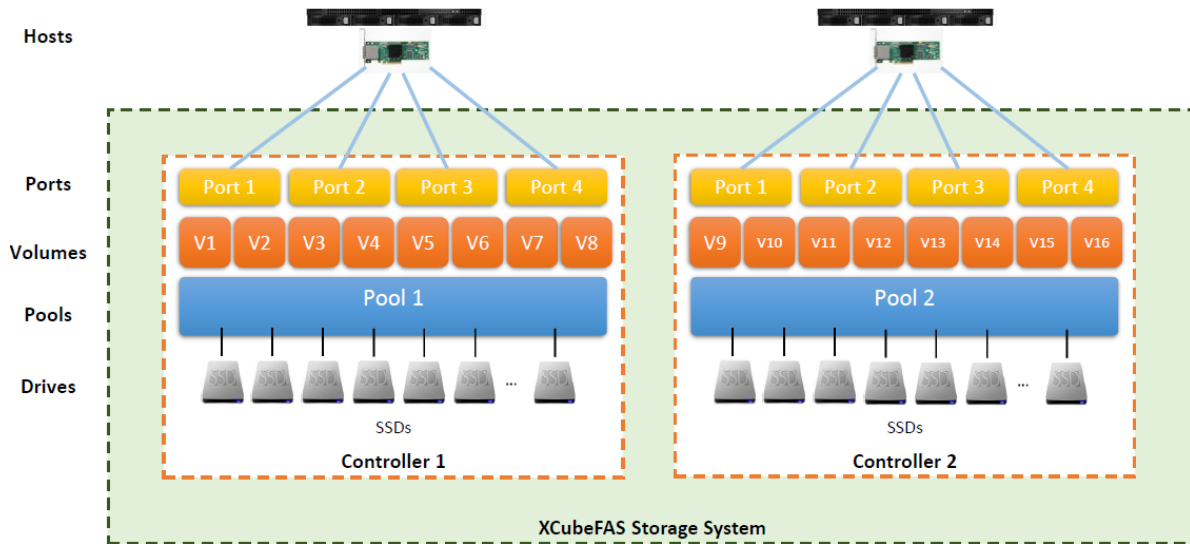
Hosts

Ports

Volumes

Pools

Drives

Port 1 Port 2 Port 3 Port 4

V1 V2 V3 V4 V5 V6 V7 V8

Pool 1

SSD SSD SSD SSD SSD SSD ... SSD

SSDs

Controller 1

Port 1 Port 2 Port 3 Port 4

V9 V10 V11 V12 V13 V14 V15 V16

Pool 2

SSD SSD SSD SSD SSD SSD ... SSD

SSDs

Controller 2

XCubeFAS Storage System